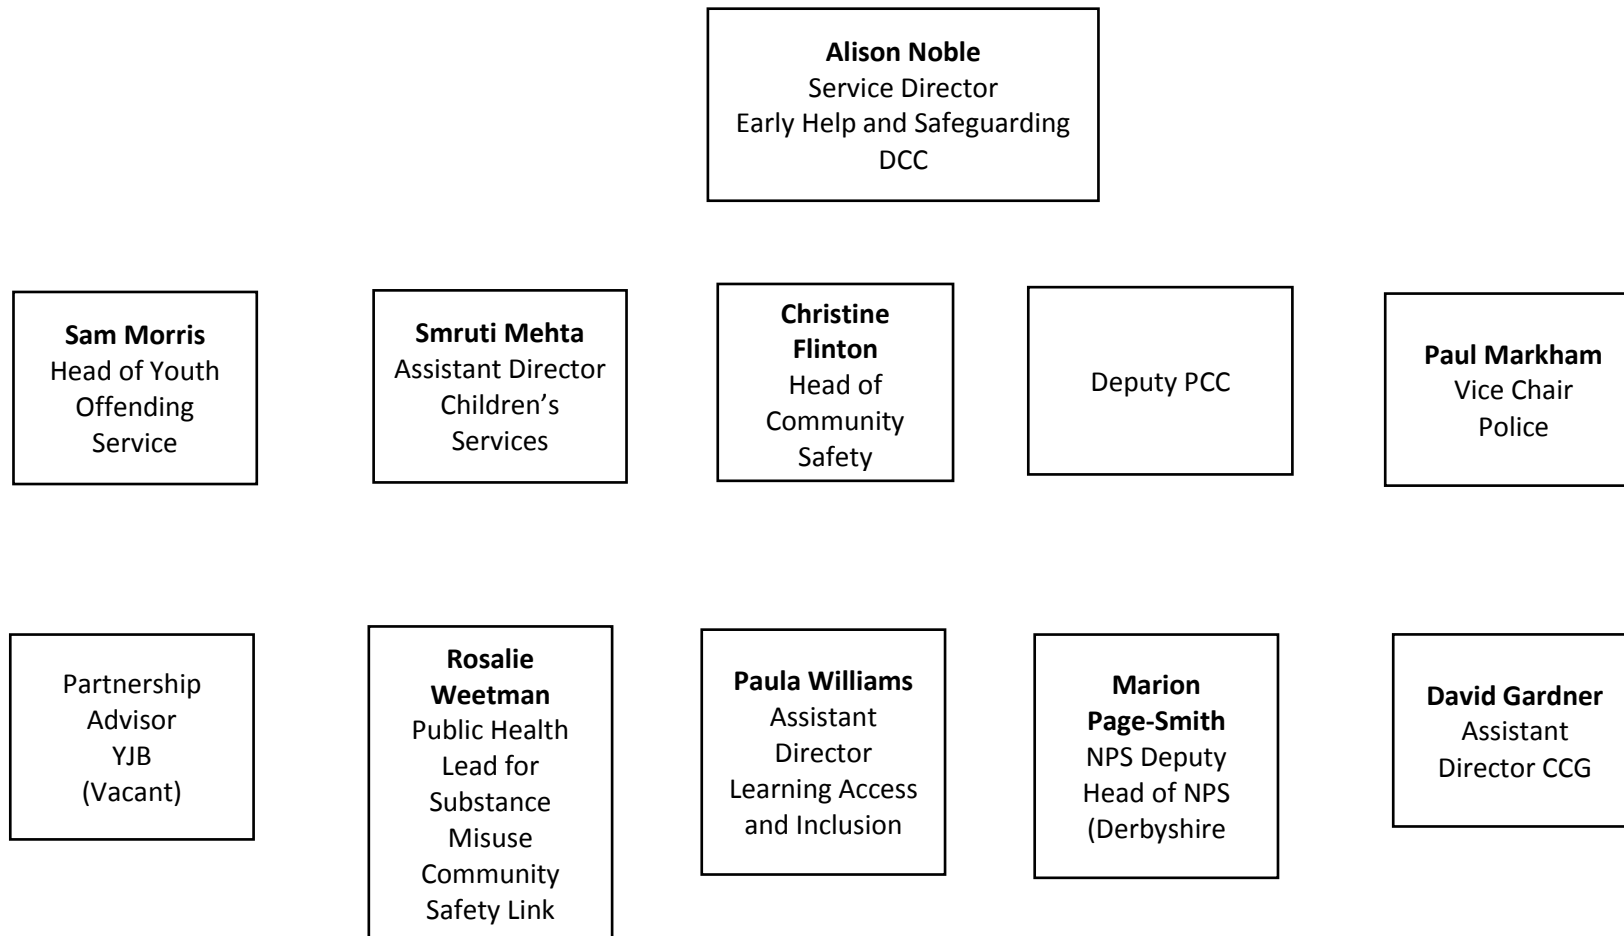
**Alison Noble**
Service Director
Early Help and Safeguarding
DCC

**Sam Morris**
Head of Youth Offending Service

**Smruti Mehta**
Assistant Director Children's Services

**Christine Flinton**
Head of Community Safety

Deputy PCC

**Paul Markham**
Vice Chair Police

Partnership Advisor YJB (Vacant)

**Rosalie Weetman**
Public Health Lead for Substance Misuse Community Safety Link

**Paula Williams**
Assistant Director Learning Access and Inclusion

**Marion Page-Smith**
NPS Deputy Head of NPS (Derbyshire

**David Gardner**
Assistant Director CCG